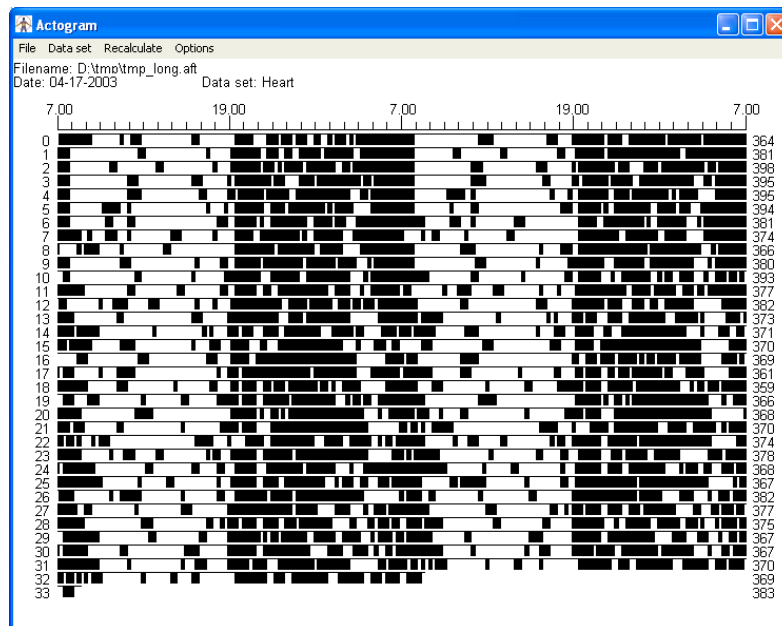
Actogram

File Data set Recalculate Options

Filename: D:\tmp\tmp_long.aft
Date: 04-17-2003 Data set: Heart

7.00 19.00 7.00 19.00 7.00

0 364
1 381
2 398
3 395
4 395
5 394
6 381
7 374
8 366
9 380
10 393
11 377
12 382
13 373
14 371
15 370
16 369
17 361
18 359
19 366
20 368
21 370
22 374
23 378
24 368
25 367
26 382
27 377
28 375
29 367
30 367
31 370
32 369
33 383